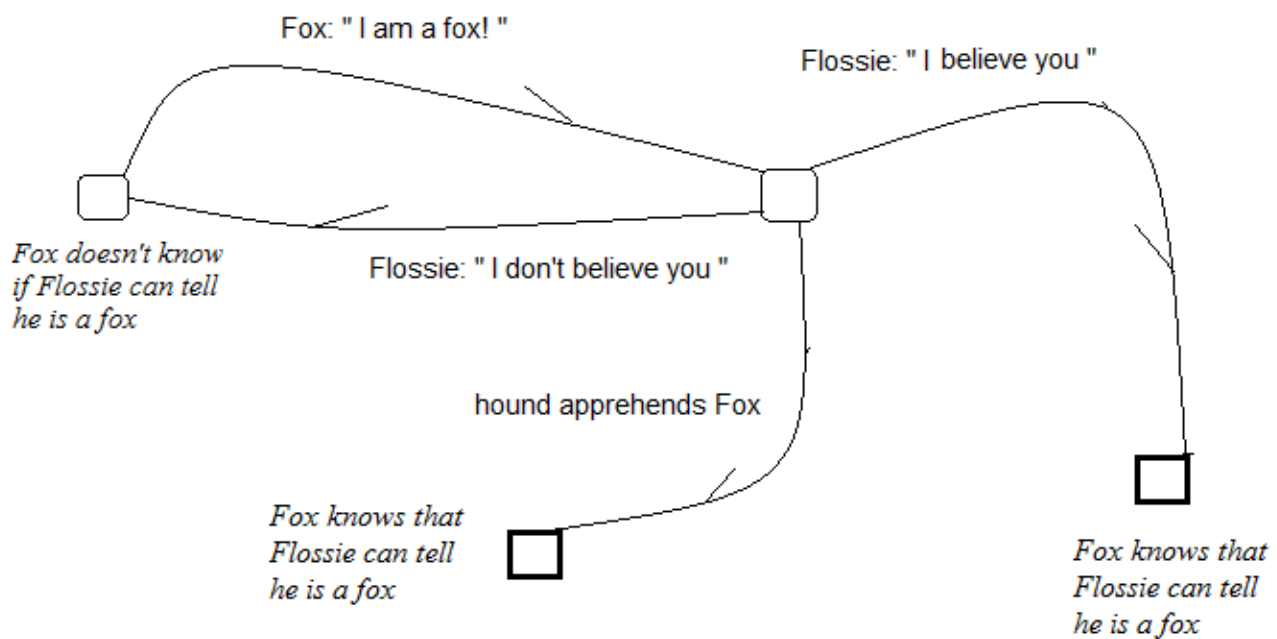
Fox: " I am a fox! "

Flossie: " I believe you "

Fox doesn't know if Flossie can tell he is a fox

Flossie: " I don't believe you "

hound apprehends Fox

Fox knows that Flossie can tell he is a fox

Fox knows that Flossie can tell he is a fox